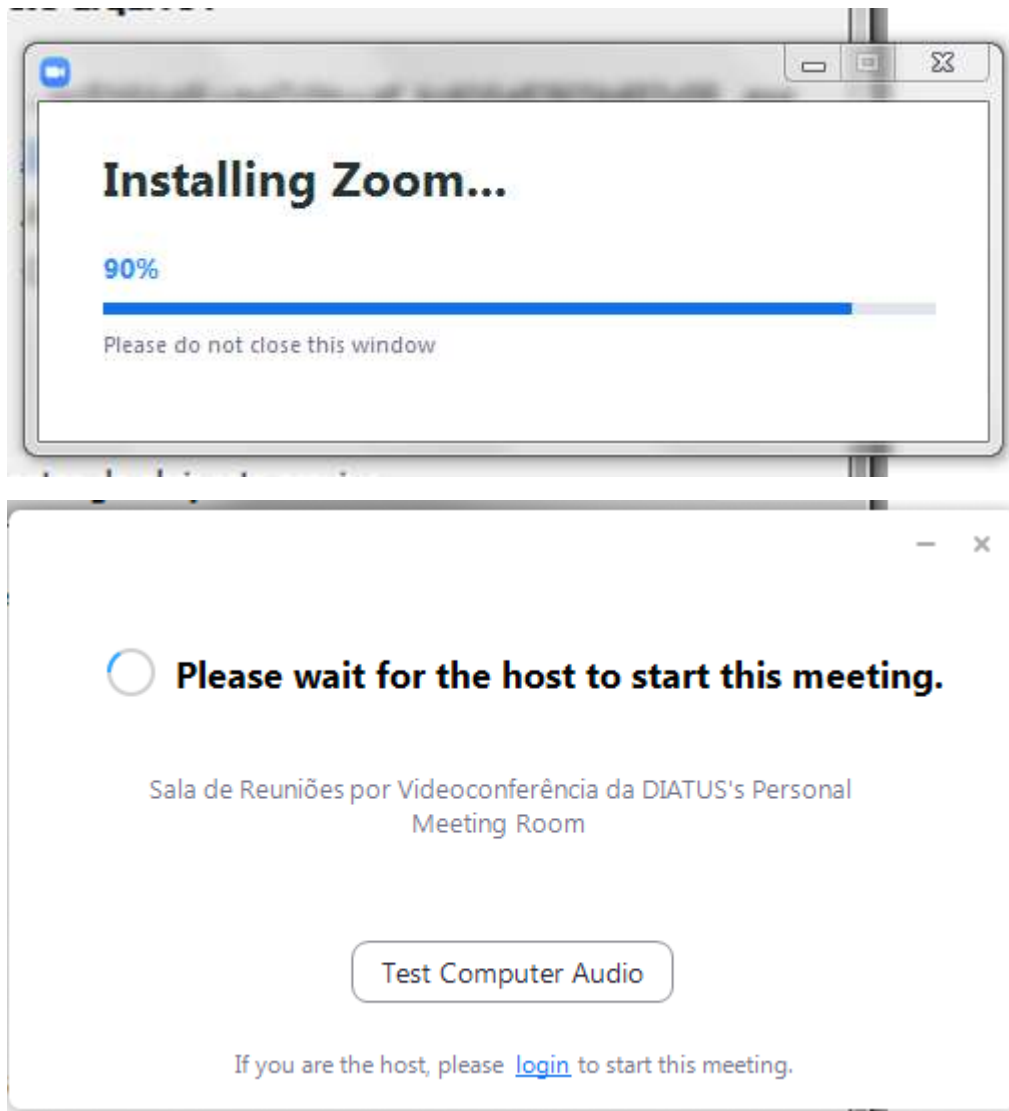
Installing Zoom...

90%

Please do not close this window

Please wait for the host to start this meeting.

Sala de Reuniões por Videoconferência da DIATUS's Personal Meeting Room

Test Computer Audio

If you are the host, please login to start this meeting.